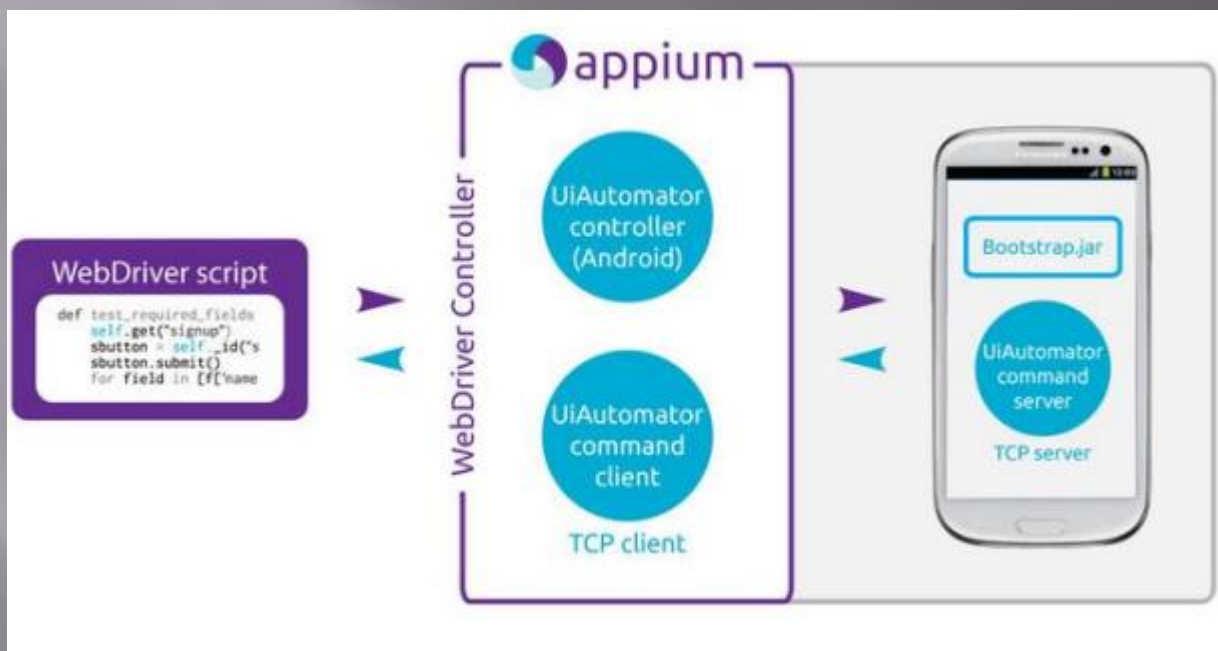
appium

WebDriver script

def test_required_fields
    self.get("signup")
    sbutton = self._id("s
    sbutton.submit()
    for field in [f['name

WebDriver Controller

UiAutomator controller (Android)

UiAutomator command client

TCP client

Bootstrap.jar

UiAutomator command server

TCP server